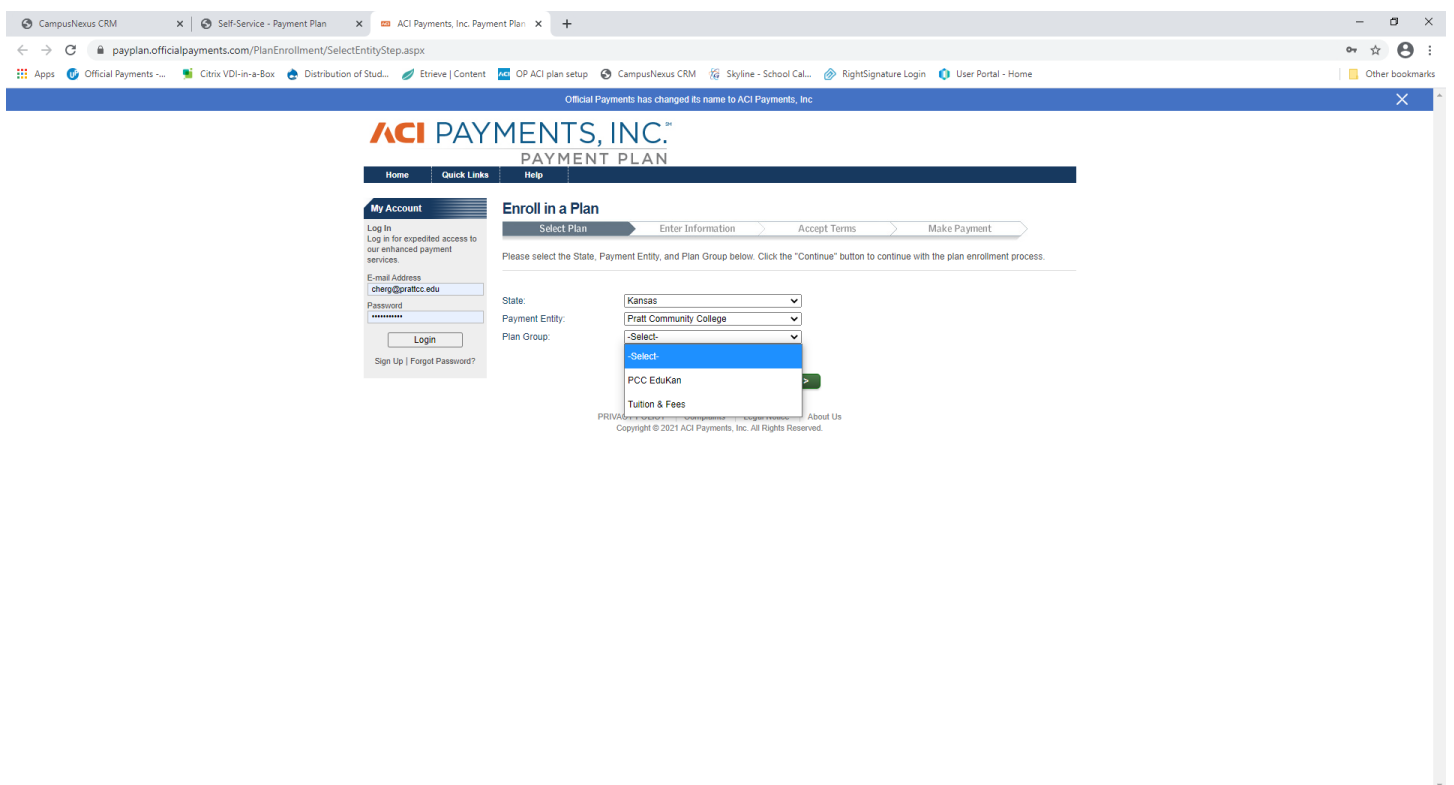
CampusNexus CRM | Self-Service - Payment Plan | ACI Payments, Inc. Payment Plan

payplan.officialpayments.com/PlanEnrollment/SelectEntityStep.aspx

Apps | Official Payments -... | Citrix VDI-in-a-Box | Distribution of Stud... | Etrieve | Content | OP ACI plan setup | CampusNexus CRM | Skyline - School Cal... | RightSignature Login | User Portal - Home | Other bookmarks

Official Payments has changed its name to ACI Payments, Inc

ACI PAYMENTS, INC.℠
PAYMENT PLAN

Home | Quick Links | Help

My Account

Log In
Log in for expedited access to our enhanced payment services.

E-mail Address
cherg@prattcc.edu

Password
••••••••••••

Login

Sign Up | Forgot Password?

Enroll in a Plan

Select Plan | Enter Information | Accept Terms | Make Payment

Please select the State, Payment Entity, and Plan Group below. Click the "Continue" button to continue with the plan enrollment process.

State: Kansas
Payment Entity: Pratt Community College
Plan Group: -Select-

-Select-
PCC EduKan
Tuition & Fees

>

PRIVA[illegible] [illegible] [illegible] About Us
Copyright © 2021 ACI Payments, Inc. All Rights Reserved.